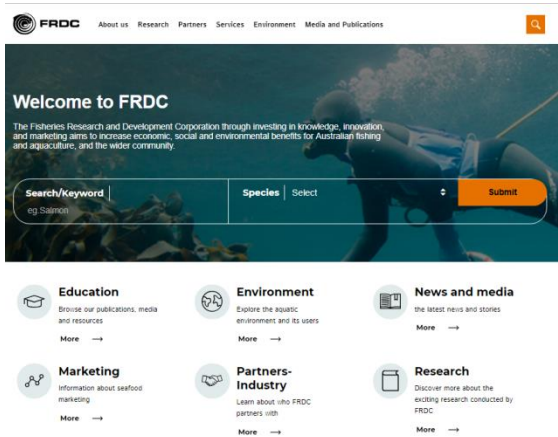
FRDC

About us Research Partners Services Environment Media and Publications

Welcome to FRDC

The Fisheries Research and Development Corporation through investing in knowledge, innovation, and marketing aims to increase economic, social and environmental benefits for Australian fishing and aquaculture, and the wider community.

Search/Keyword
eg.Salmon

Species Select

Submit

Education
Browse our publications, media and resources
More →

Environment
Explore the aquatic environment and its users
More →

News and media
the latest news and stories
More →

Marketing
Information about seafood marketing
More →

Partners-Industry
Learn about who FRDC partners with
More →

Research
Discover more about the exciting research conducted by FRDC
More →